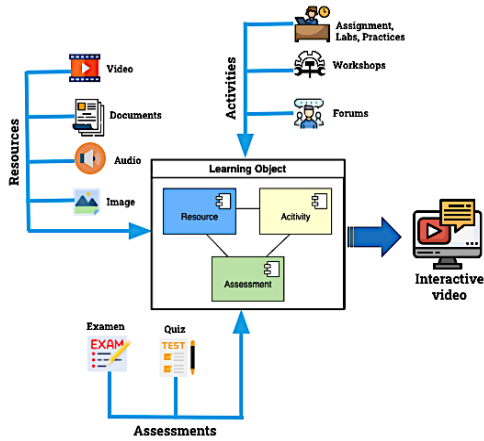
Resources

Video

Documents

Audio

Image

Activities

Assignment, Labs, Practices

Workshops

Forums

Learning Object

Resource

Activity

Assessment

Interactive video

Examen

EXAM

Quiz

TEST

Assessments